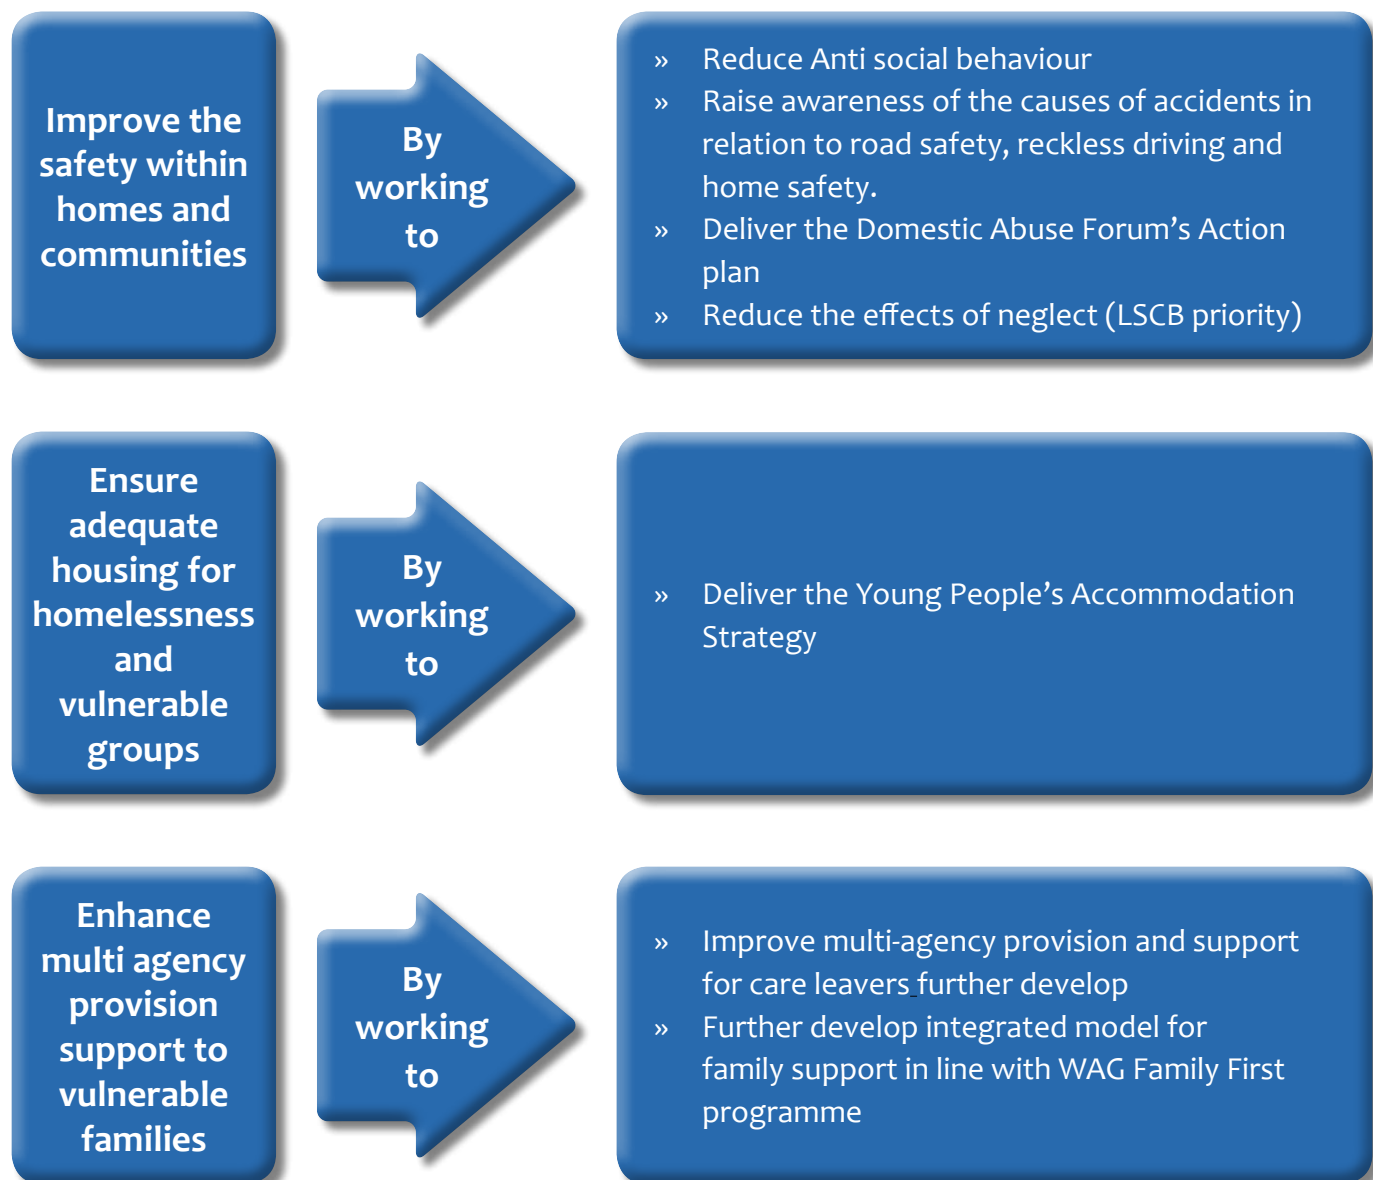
Improve the safety within homes and communities

By working to

» Reduce Anti social behaviour
» Raise awareness of the causes of accidents in relation to road safety, reckless driving and home safety.
» Deliver the Domestic Abuse Forum's Action plan
» Reduce the effects of neglect (LSCB priority)

Ensure adequate housing for homelessness and vulnerable groups

By working to

» Deliver the Young People's Accommodation Strategy

Enhance multi agency provision support to vulnerable families

By working to

» Improve multi-agency provision and support for care leavers further develop
» Further develop integrated model for family support in line with WAG Family First programme